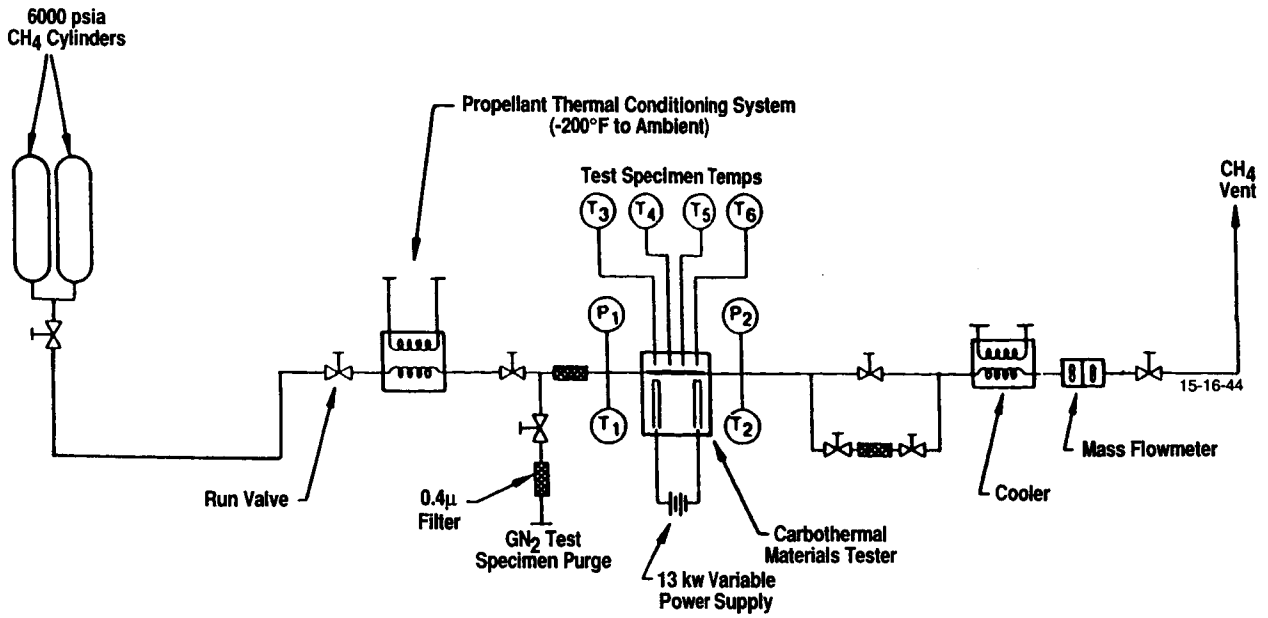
6000 psia $CH_4$ Cylinders

Propellant Thermal Conditioning System (-200°F to Ambient)

Test Specimen Temps

$T_3$ $T_4$ $T_5$ $T_6$

$P_1$

$P_2$

$T_1$

$T_2$

$CH_4$ Vent

15-16-44

Mass Flowmeter

Cooler

Run Valve

0.4μ Filter

$GN_2$ Test Specimen Purge

13 kw Variable Power Supply

Carbothermal Materials Tester